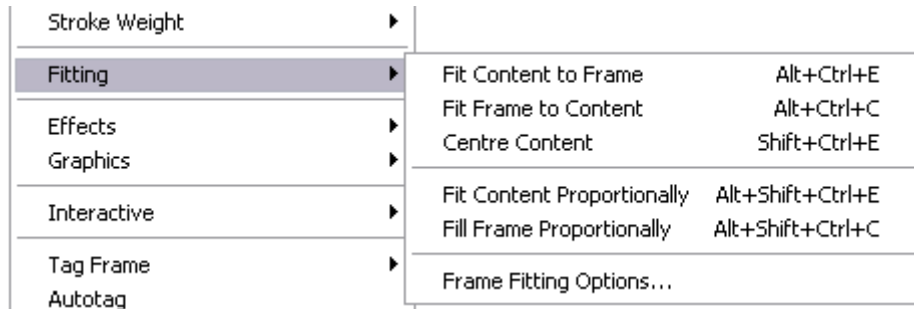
Stroke Weight
Fitting
Effects
Graphics
Interactive
Tag Frame
Autotag

| | |
|---|---|
| Fit Content to Frame | Alt+Ctrl+E |
| Fit Frame to Content | Alt+Ctrl+C |
| Centre Content | Shift+Ctrl+E |
| Fit Content Proportionally | Alt+Shift+Ctrl+E |
| Fill Frame Proportionally | Alt+Shift+Ctrl+C |
| Frame Fitting Options... | |